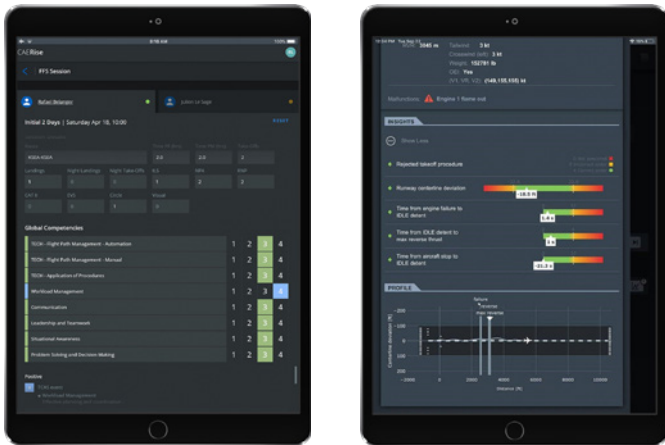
CAERise

FFS Session

Rafael Belanger

Julien Le Sage

Initial 2 Days | Saturday Apr 18, 10:00

KSEA-KSEA

Landings

Night Landings

Night Take-Offs

Global Competencies

| | | | | |
|---|---|---|---|---|
| TECH - Flight Path Management - Automation | 1 | 2 | 3 | 4 |
| TECH - Flight Path Management - Manual | 1 | 2 | 3 | 4 |
| TECH - Application of Procedures | 1 | 2 | 3 | 4 |
| Workload Management | 1 | 2 | 3 | 4 |
| Communication | 1 | 2 | 3 | 4 |
| Leadership and Teamwork | 1 | 2 | 3 | 4 |
| Situational Awareness | 1 | 2 | 3 | 4 |
| Problem Solving and Decision-Making | 1 | 2 | 3 | 4 |

Positive

Workload Management

Tailwind 3 kt

Crosswind 5 kt

Weight 152781 lb

CG Yes

(V1, VR, V2) (149,158,158) kt

Malfunctions Engine 1 flame out

INSIGHTS

Show Less

Rejected takeoff procedure

Runway centerline deviation

Time from engine failure to IDLE detent

Time from IDLE detent to max reverse thrust

Time from aircraft stop to IDLE detent

PROFILE

Failure

Reverse

Max reverse

Centerline deviation (ft)

Distance (ft)